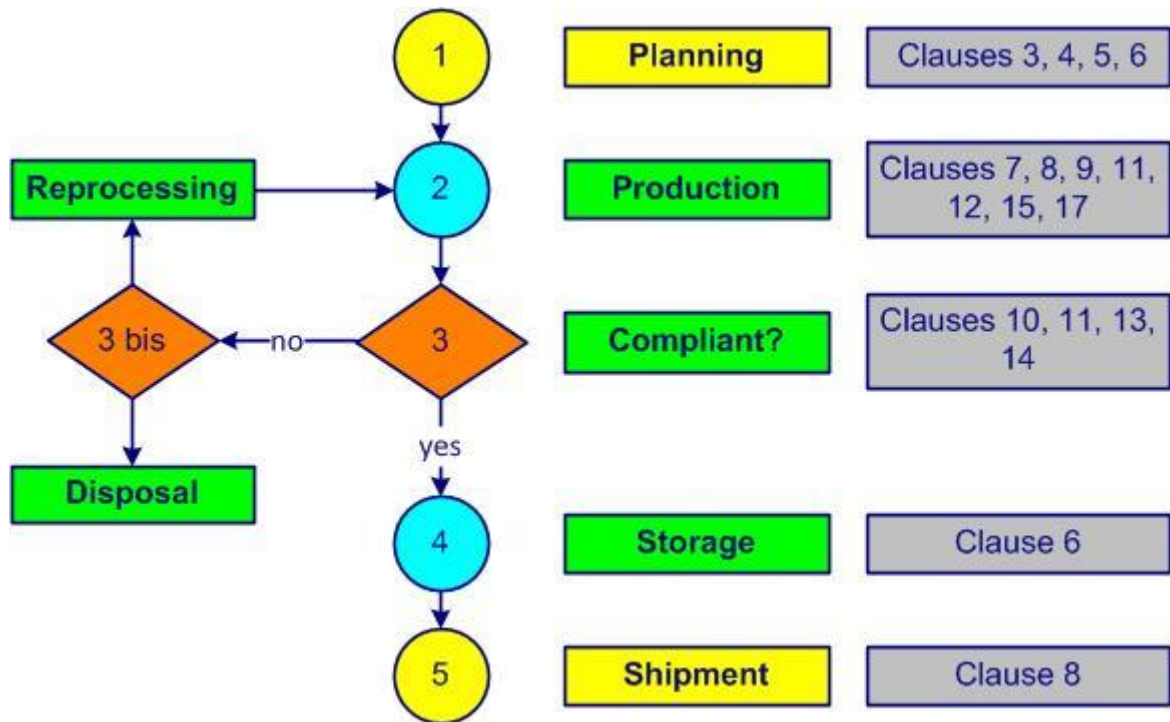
1

Planning

Clauses 3, 4, 5, 6

Reprocessing

2

Production

Clauses 7, 8, 9, 11, 12, 15, 17

3 bis

no

3

Compliant?

Clauses 10, 11, 13, 14

yes

Disposal

4

Storage

Clause 6

5

Shipment

Clause 8